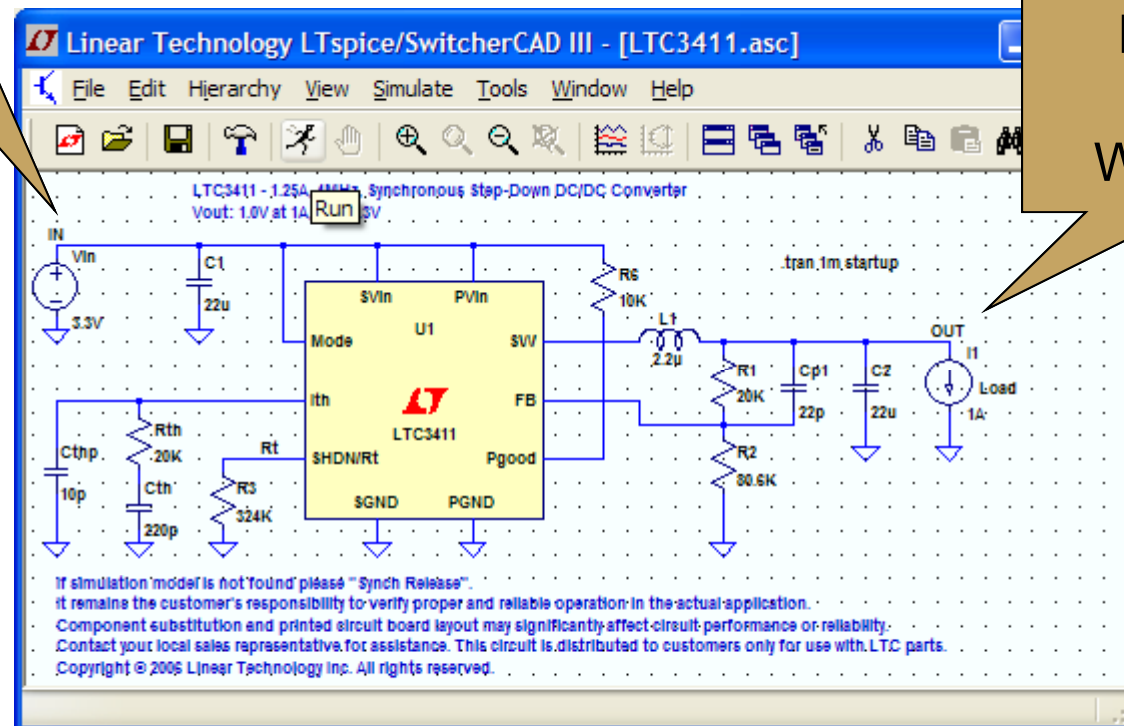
Linear Technology LTspice/SwitcherCAD III - [LTC3411.asc]

File Edit Hierarchy View Simulate Tools Window Help

W

LTC3411 - 1.25A, 4MHz, Synchronous Step-Down DC/DC Converter
Vout: 1.0V at 1A Run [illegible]V

IN
Vin
3.3V
C1
22u
.tran 1m startup
R6
10K
SVin
PVin
U1
Mode
SW
L1
2.2µ
OUT
I1
Load
1A
R1
20K
Cp1
22p
C2
22u
Ith
FB
LTC3411
Rth
20K
Cthp
10p
Cth
220p
Rt
SHDN/Rt
Pgood
R3
324K
R2
80.6K
SGND
PGND

If simulation model is not found please "Synch Release".
It remains the customer's responsibility to verify proper and reliable operation in the actual application.
Component substitution and printed circuit board layout may significantly affect circuit performance or reliability.
Contact your local sales representative for assistance. This circuit is distributed to customers only for use with LTC parts.
Copyright © 2006 Linear Technology Inc. All rights reserved.